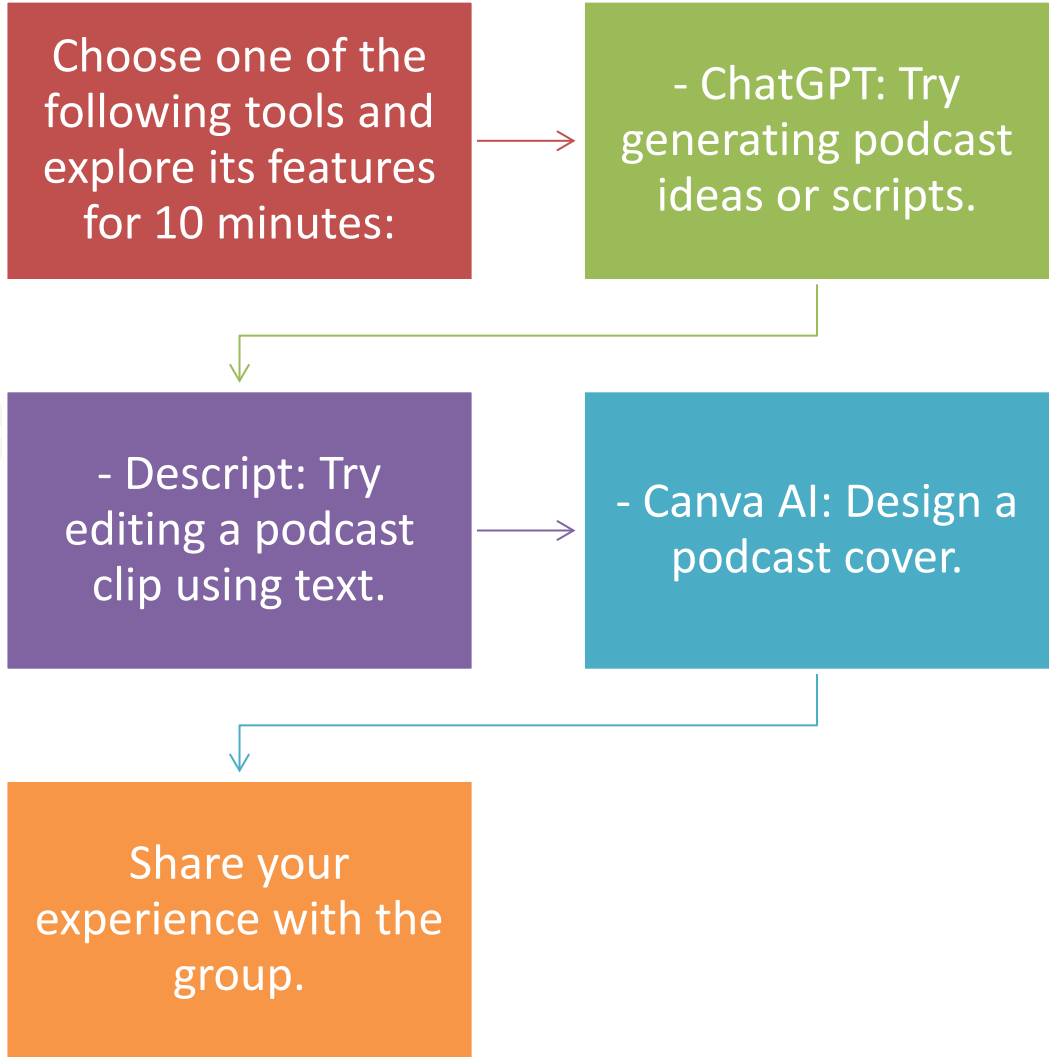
Choose one of the following tools and explore its features for 10 minutes:

- ChatGPT: Try generating podcast ideas or scripts.

- Descript: Try editing a podcast clip using text.

- Canva AI: Design a podcast cover.

Share your experience with the group.